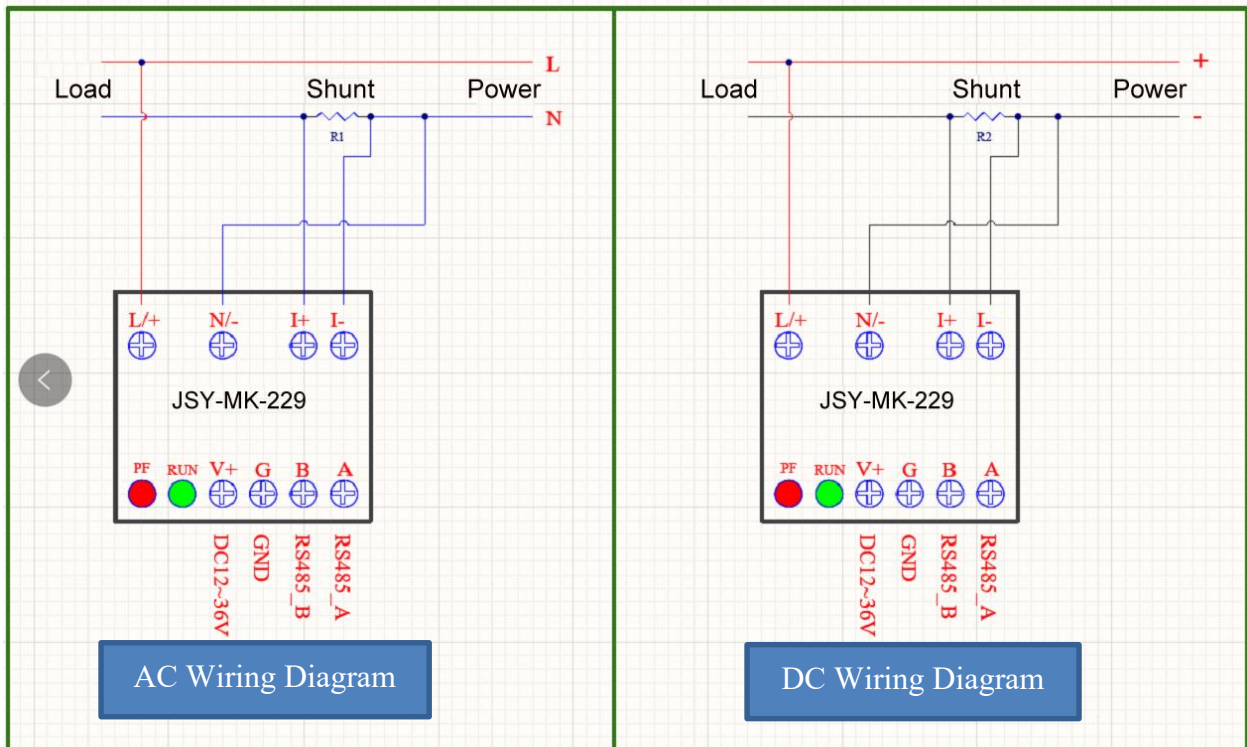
L
Load
Shunt
Power
R1
N
L/+
N/-
I+
I-
JSY-MK-229
PF
RUN
V+
G
B
A
DC12~36V
GND
RS485_B
RS485_A
AC Wiring Diagram

+
Load
Shunt
Power
R2
-
L/+
N/-
I+
I-
JSY-MK-229
PF
RUN
V+
G
B
A
DC12~36V
GND
RS485_B
RS485_A
DC Wiring Diagram